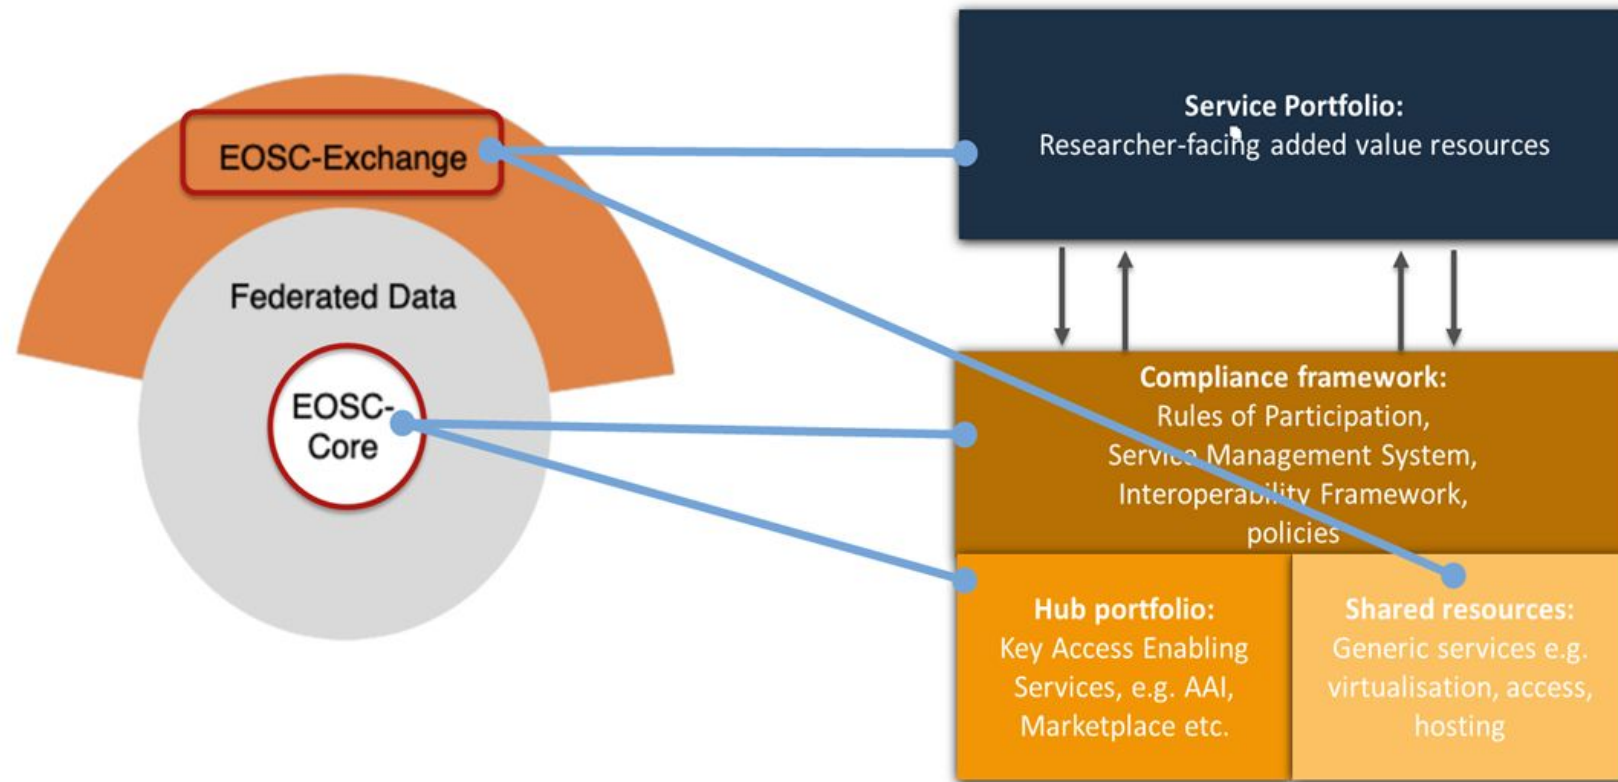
EOSC-Exchange

Federated Data

EOSC-Core

**Service Portfolio:**
Researcher-facing added value resources

**Compliance framework:**
Rules of Participation,
Service Management System,
Interoperability Framework,
policies

**Hub portfolio:**
Key Access Enabling Services, e.g. AAI, Marketplace etc.

**Shared resources:**
Generic services e.g. virtualisation, access, hosting